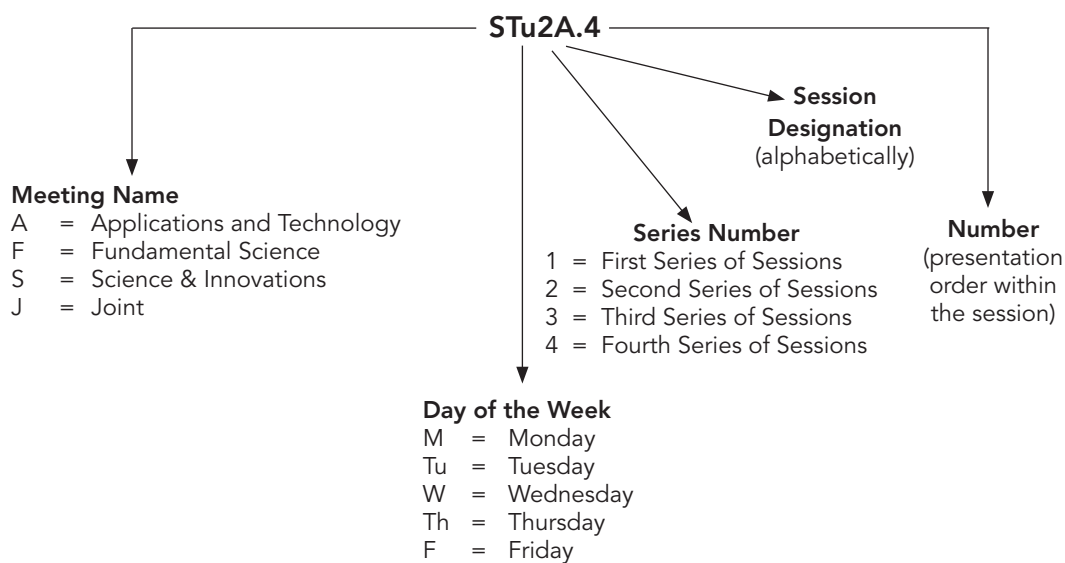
STu2A.4

Session Designation (alphabetically)

Meeting Name
A = Applications and Technology
F = Fundamental Science
S = Science & Innovations
J = Joint

Series Number
1 = First Series of Sessions
2 = Second Series of Sessions
3 = Third Series of Sessions
4 = Fourth Series of Sessions

Number (presentation order within the session)

Day of the Week
M = Monday
Tu = Tuesday
W = Wednesday
Th = Thursday
F = Friday